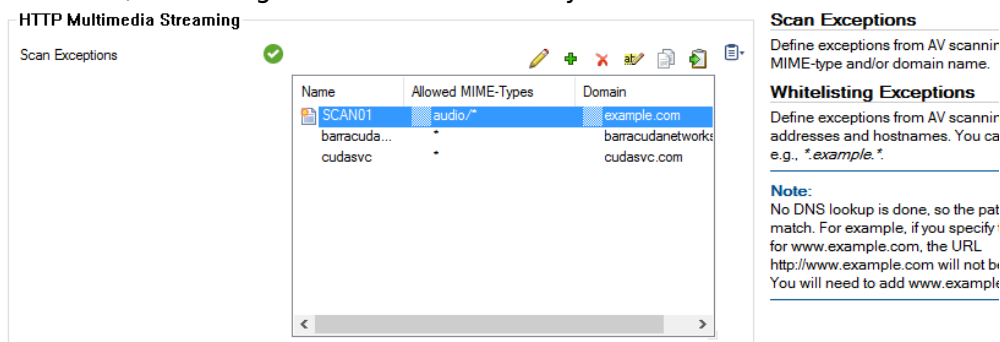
HTTP Multimedia Streaming

Scan Exceptions

| Name | Allowed MIME-Types | Domain |
|---|---|---|
| SCAN01 | audio/* | example.com |
| barracuda... | * | barracudanetworks |
| cudasvc | * | cudasvc.com |

Scan Exceptions

Define exceptions from AV scannin MIME-type and/or domain name.

Whitelisting Exceptions

Define exceptions from AV scannin addresses and hostnames. You ca e.g., *.example.*.

Note:
No DNS lookup is done, so the pat match. For example, if you specify for www.example.com, the URL http://www.example.com will not be You will need to add www.example